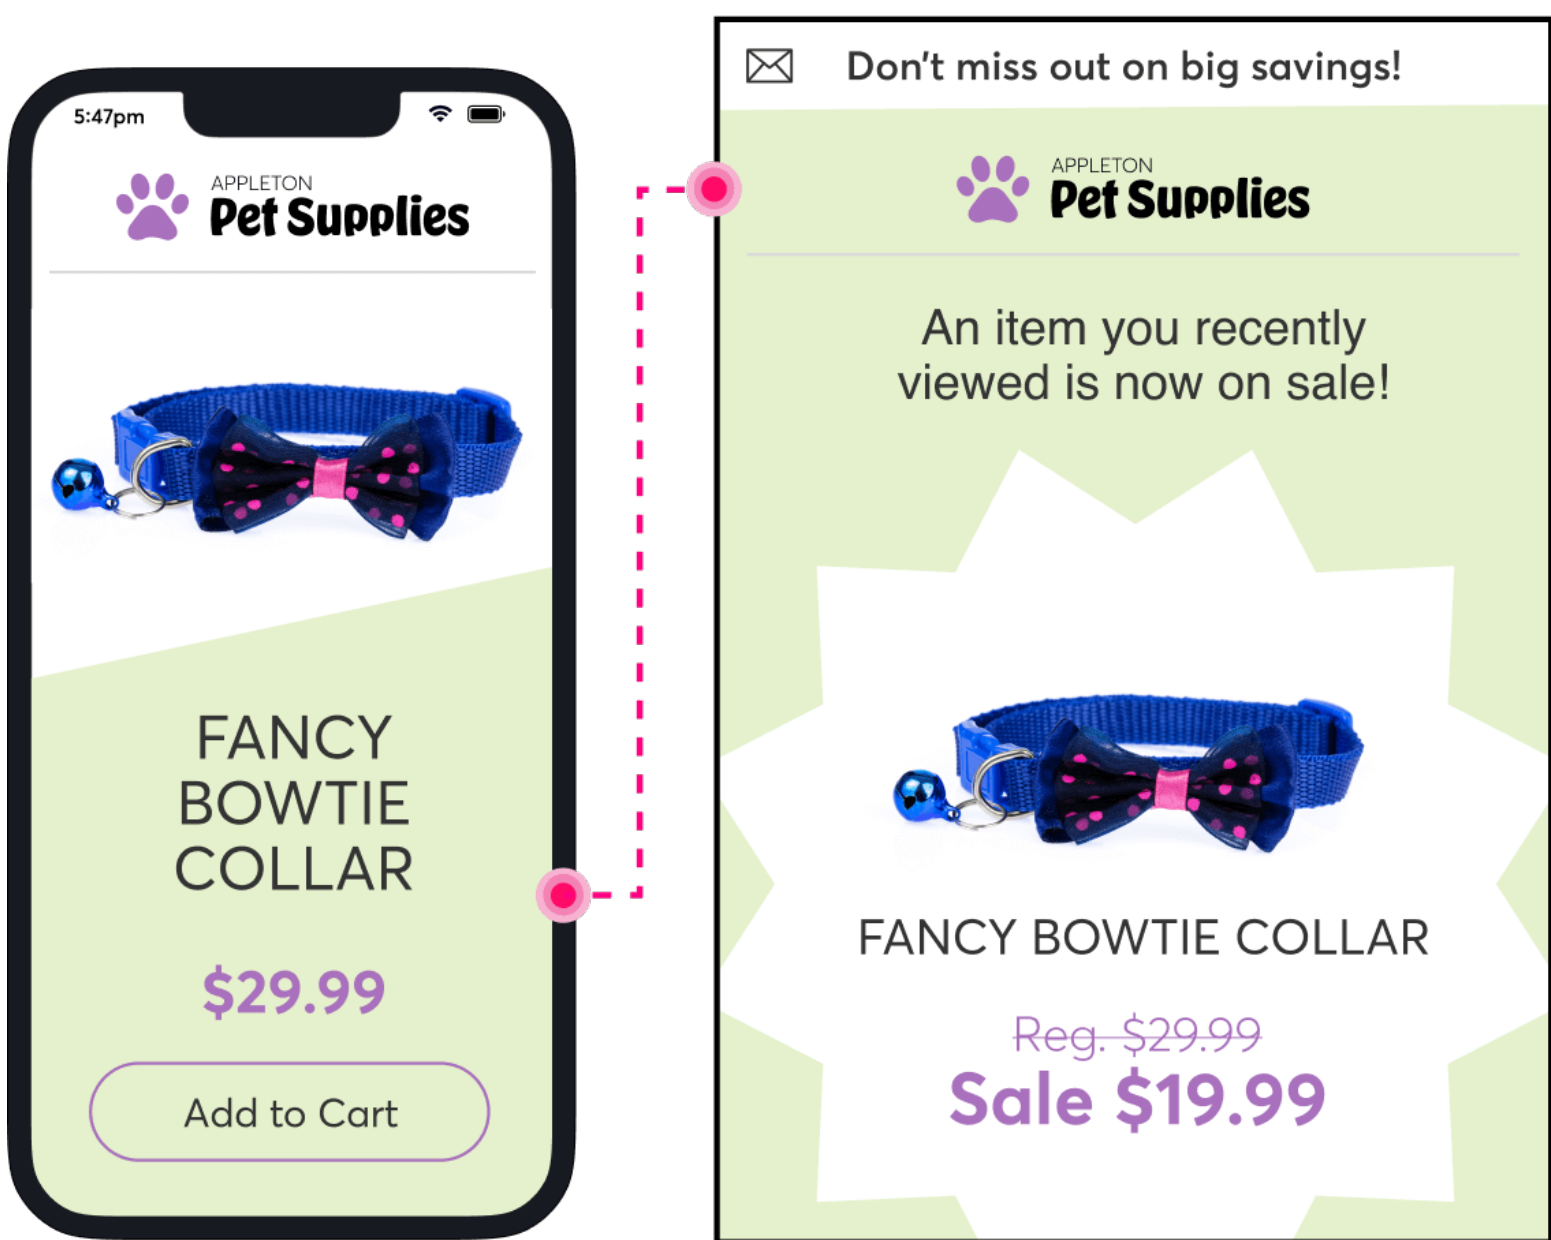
5:47pm

APPLETON
Pet Supplies

FANCY BOWTIE COLLAR

$29.99

Add to Cart

Don't miss out on big savings!

APPLETON
Pet Supplies

An item you recently viewed is now on sale!

FANCY BOWTIE COLLAR

Reg. $29.99
Sale $19.99